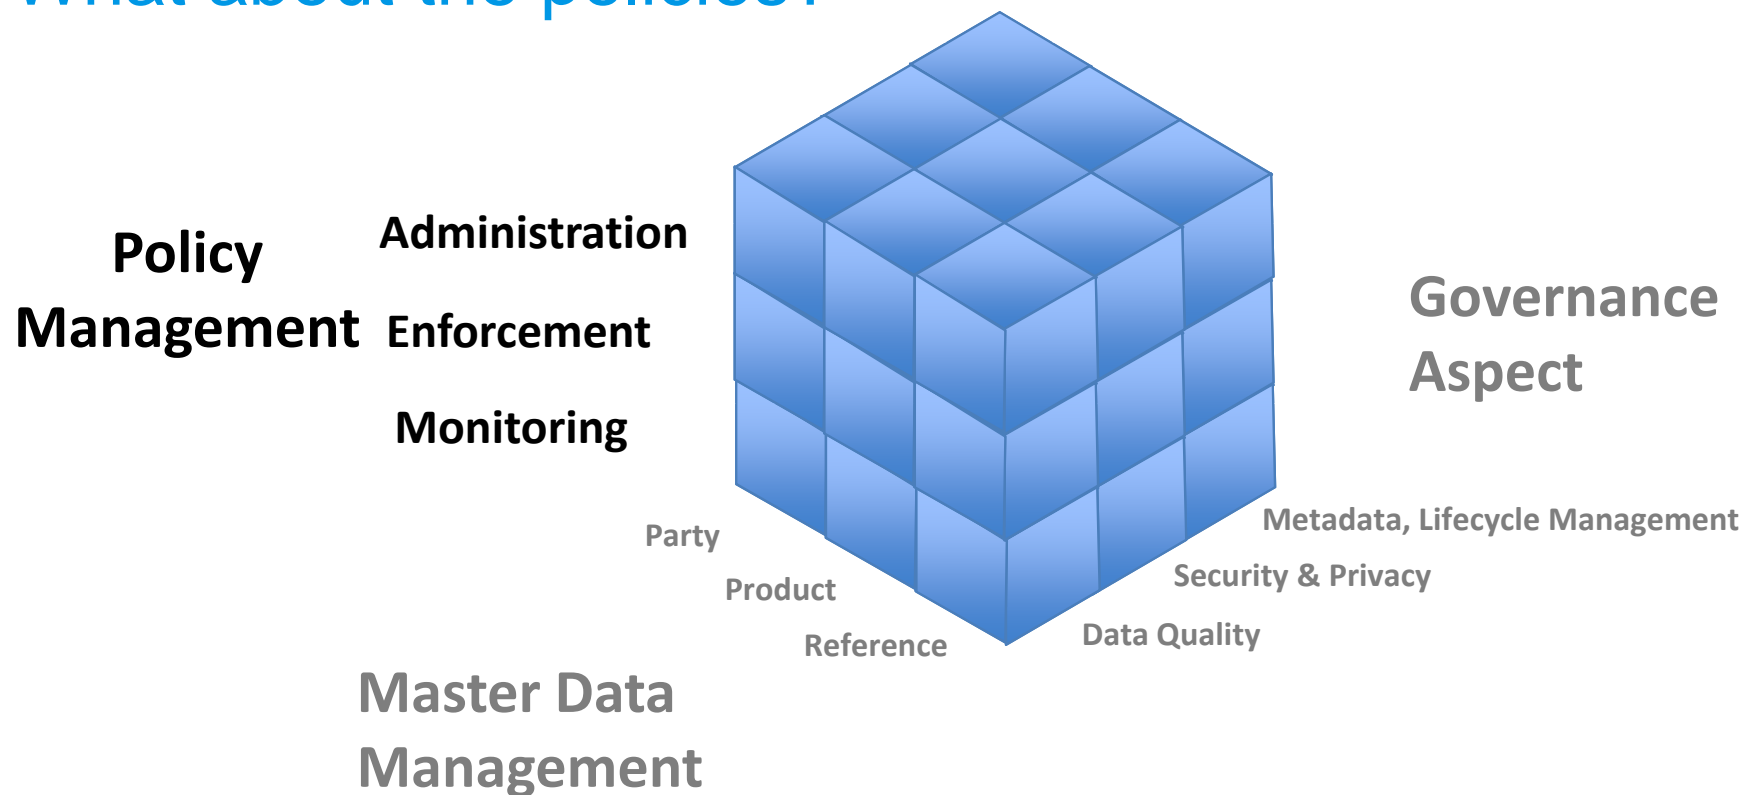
What about the policies?

Policy Management

Administration

Enforcement

Monitoring

Governance Aspect

Metadata, Lifecycle Management

Security & Privacy

Data Quality

Party

Product

Reference

Master Data Management